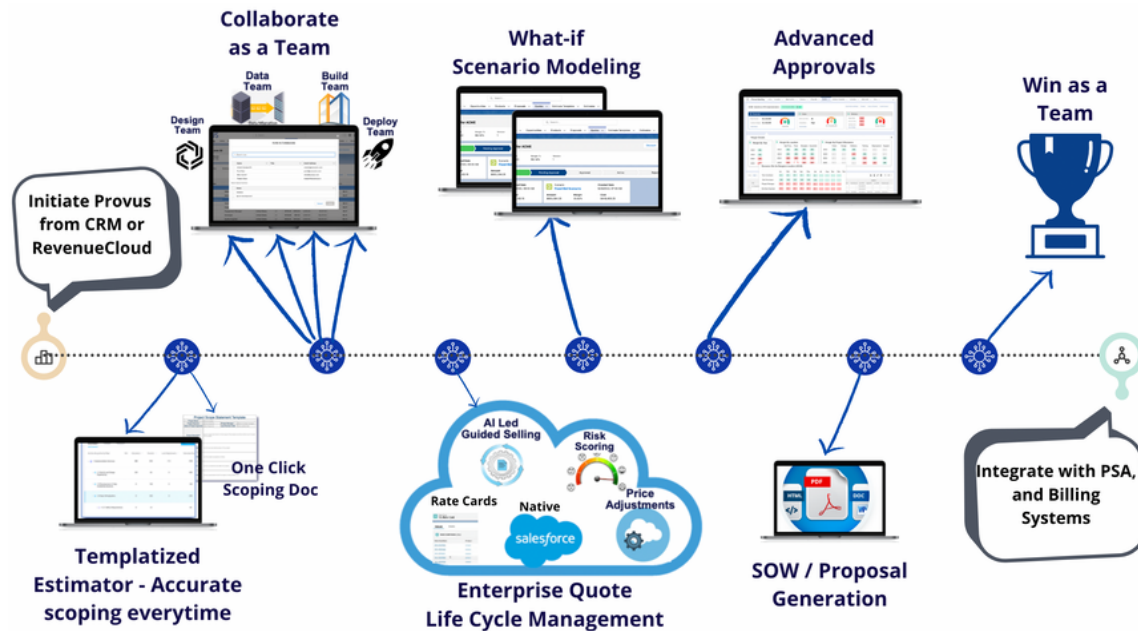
Collaborate as a Team

Data Team

Build Team

Design Team

Deploy Team

What-if Scenario Modeling

Advanced Approvals

Win as a Team

Initiate Provus from CRM or RevenueCloud

One Click Scoping Doc

Templatized Estimator - Accurate scoping everytime

AI Led Guided Selling

Risk Scoring

Rate Cards

Native

salesforce

Price Adjustments

Enterprise Quote Life Cycle Management

PDF

HTML

DOC

SOW / Proposal Generation

Integrate with PSA, and Billing Systems